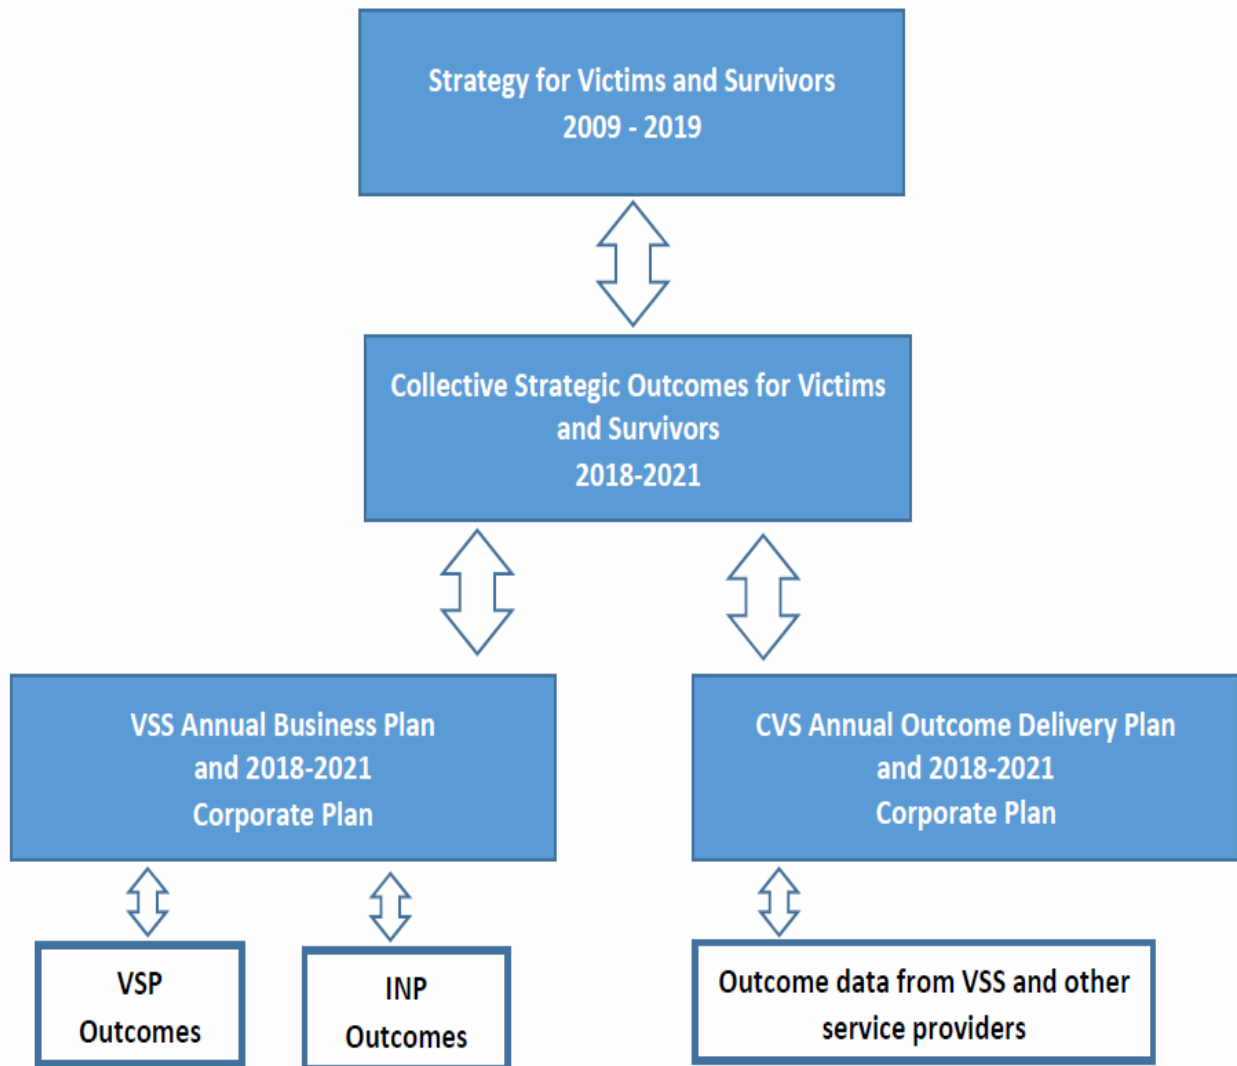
Strategy for Victims and Survivors
2009 - 2019

Collective Strategic Outcomes for Victims and Survivors
2018-2021

VSS Annual Business Plan and 2018-2021 Corporate Plan

CVS Annual Outcome Delivery Plan and 2018-2021 Corporate Plan

VSP Outcomes

INP Outcomes

Outcome data from VSS and other service providers